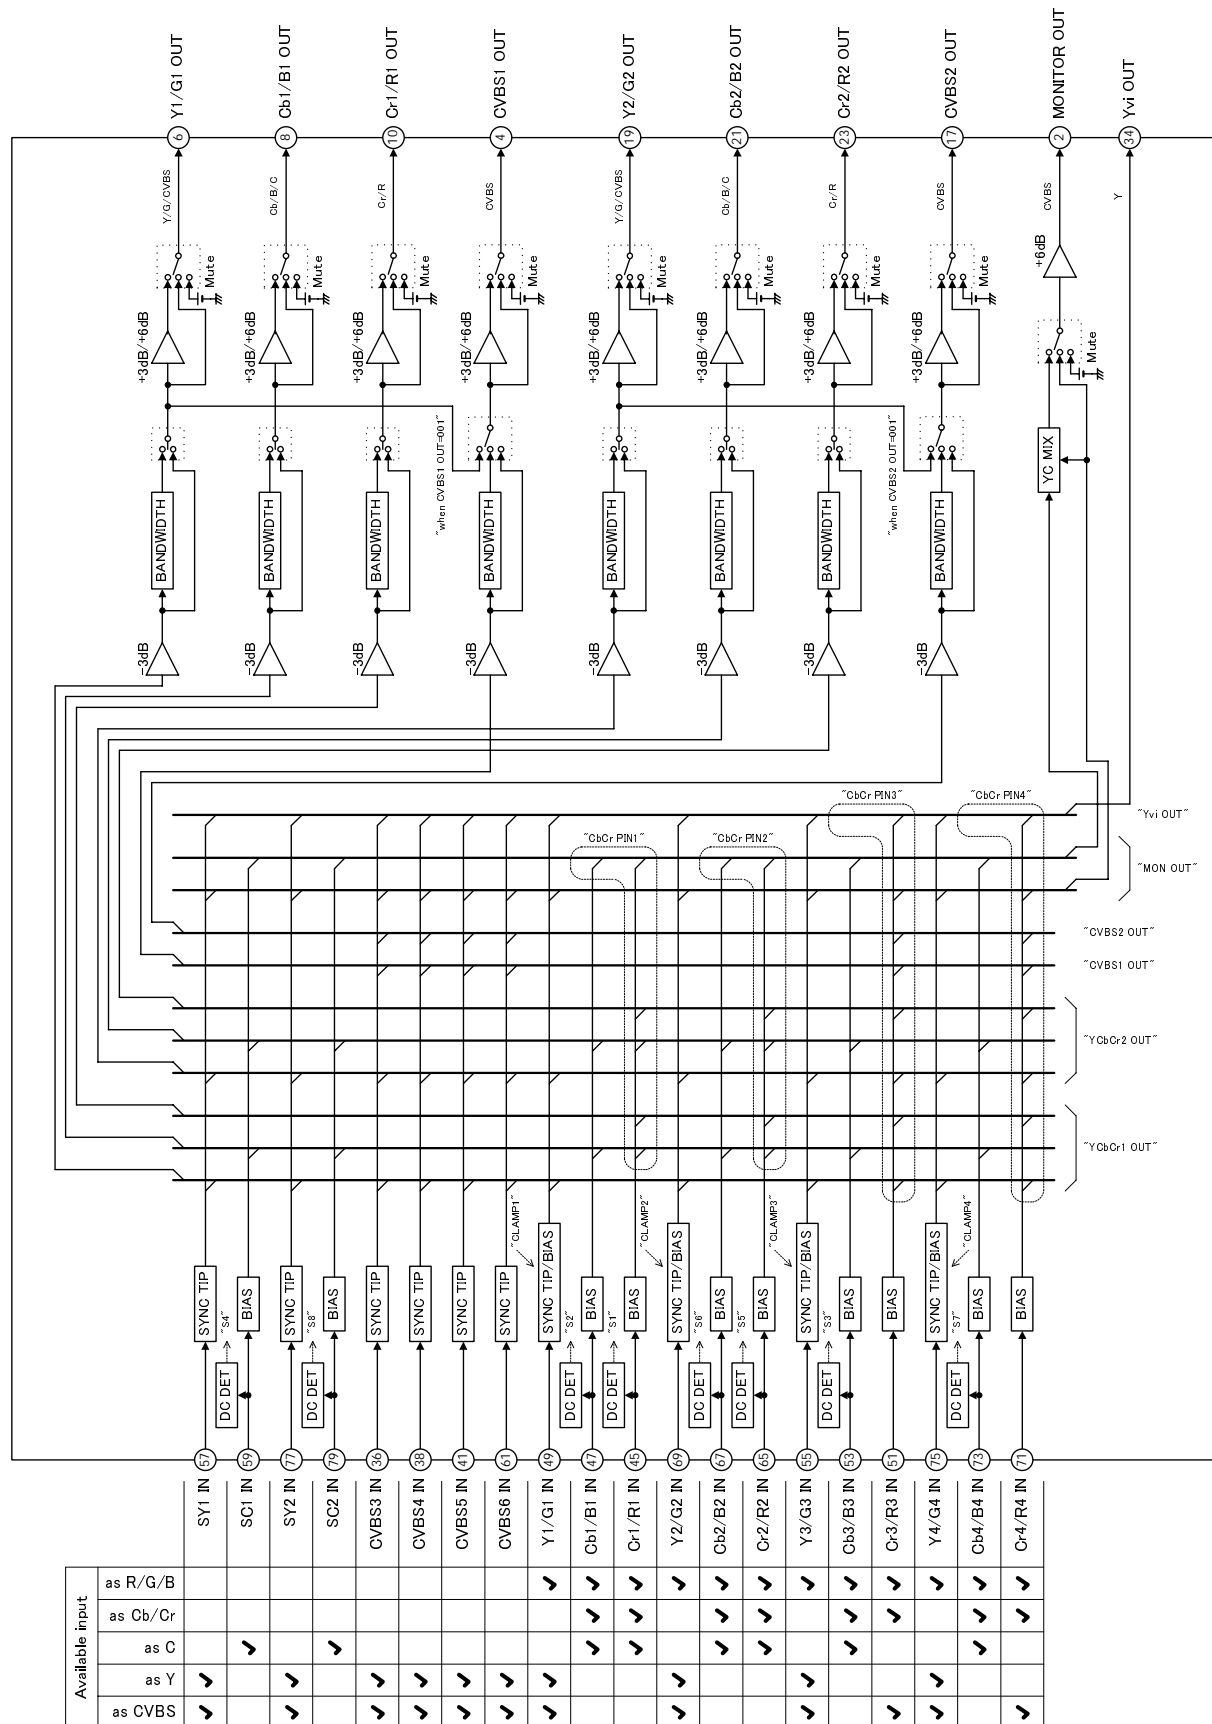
Y1/G1 OUT
Cb1/B1 OUT
Cr1/R1 OUT
CVBS1 OUT
Y2/G2 OUT
Cb2/B2 OUT
Cr2/R2 OUT
CVBS2 OUT
MONITOR OUT
Yvi OUT

6
8
10
4
19
21
23
17
2
34

Y/G/CVBS
Cb/B/C
Cr/R
CVBS
Y/G/CVBS
Cb/B/C
Cr/R
CVBS
CVBS
Y

Mute
Mute
Mute
Mute
Mute
Mute
Mute
Mute
Mute

+6dB

+3dB/+6dB
+3dB/+6dB
+3dB/+6dB
+3dB/+6dB
+3dB/+6dB
+3dB/+6dB
+3dB/+6dB
+3dB/+6dB

YC MIX

"when CVBS1 OUT=001"
"when CVBS2 OUT=001"

BANDWIDTH
BANDWIDTH
BANDWIDTH
BANDWIDTH
BANDWIDTH
BANDWIDTH
BANDWIDTH
BANDWIDTH

-3dB
-3dB
-3dB
-3dB
-3dB
-3dB
-3dB
-3dB

"CbCr PIN3"
"CbCr PIN4"
"CbCr PIN1"
"CbCr PIN2"

"Yvi OUT"
"MON OUT"
"CVBS2 OUT"
"CVBS1 OUT"
"YCbCr2 OUT"
"YCbCr1 OUT"

"CLAMP1"
"CLAMP2"
"CLAMP3"
"CLAMP4"

SYNC TIP
BIAS
SYNC TIP
BIAS
SYNC TIP
SYNC TIP
SYNC TIP
SYNC TIP
SYNC TIP/BIAS
BIAS
BIAS
SYNC TIP/BIAS
BIAS
BIAS
SYNC TIP/BIAS
BIAS
BIAS
SYNC TIP/BIAS
BIAS
BIAS

"S4"
"S8"
"S2"
"S1"
"S6"
"S5"
"S3"
"S7"

DC DET
DC DET
DC DET
DC DET
DC DET
DC DET
DC DET
DC DET

57
59
77
79
36
38
41
61
49
47
45
69
67
65
55
53
51
75
73
71

| Available input | SY1 IN | SC1 IN | SY2 IN | SC2 IN | CVBS3 IN | CVBS4 IN | CVBS5 IN | CVBS6 IN | Y1/G1 IN | Cb1/B1 IN | Cr1/R1 IN | Y2/G2 IN | Cb2/B2 IN | Cr2/R2 IN | Y3/G3 IN | Cb3/B3 IN | Cr3/R3 IN | Y4/G4 IN | Cb4/B4 IN | Cr4/R4 IN |
|---|---|---|---|---|---|---|---|---|---|---|---|---|---|---|---|---|---|---|---|---|
| as R/G/B | | | | | | | | | ✓ | ✓ | ✓ | ✓ | ✓ | ✓ | ✓ | ✓ | ✓ | ✓ | ✓ | ✓ |
| as Cb/Cr | | | | | | | | | | ✓ | ✓ | | ✓ | ✓ | | ✓ | ✓ | | ✓ | ✓ |
| as C | | ✓ | | ✓ | | | | | | ✓ | ✓ | | ✓ | ✓ | | ✓ | | | ✓ | |
| as Y | ✓ | | ✓ | | ✓ | ✓ | ✓ | ✓ | ✓ | | | ✓ | | | ✓ | | | ✓ | | |
| as CVBS | ✓ | | ✓ | | ✓ | ✓ | ✓ | ✓ | ✓ | | | ✓ | | | ✓ | | ✓ | ✓ | | ✓ |